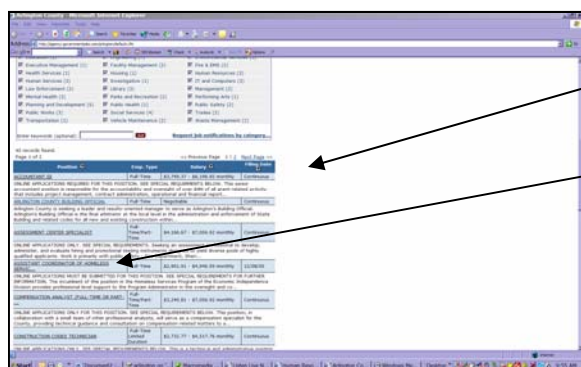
Arlington County - Microsoft Internet Explorer

Executive Management (1)
Facility Management (2)
Fire & EMS (2)
Health Services (1)
Housing (1)
Human Resources (2)
Human Services (3)
Investigation (1)
IT and Computers (3)
Law Enforcement (2)
Library (3)
Management (2)
Mental Health (3)
Parks and Recreation (2)
Performing Arts (1)
Planning and Development (3)
Public Health (1)
Public Safety (2)
Public Works (3)
Social Services (4)
Trades (2)
Transportation (1)
Vehicle Maintenance (2)
Waste Management (1)

Enter keyword (optional)
Go
Request job notifications by category...

40 records found.
Page 1 of 2
<< Previous Page 1 2 Next Page >>

| Position | Emp. Type | Salary | Filing Date |
|---|---|---|---|
| ACCOUNTANT III | Full Time | $3,795.37 - $6,190.60 monthly | Continuous |
| ARLINGTON COUNTY BUILDING OFFICIAL | Full Time | Negotiable | Continuous |
| ASSESSMENT CENTER SPECIALIST | Full Time/Part-Time | $4,166.67 - $7,004.42 monthly | Continuous |
| ASSISTANT COORDINATOR OF HOMELESS SERVIC... | Full Time | $3,001.33 - $4,948.59 monthly | 12/08/06 |
| COMPENSATION ANALYST (FULL TIME OR PART-... | Full Time/Part-Time | $4,290.83 - $7,004.42 monthly | Continuous |
| CONSTRUCTION CODES TECHNICIAN | Full Time Limited Duration | $2,732.77 - $4,517.76 monthly | Continuous |

ONLINE APPLICATIONS REQUIRED FOR THIS POSITION. SEE SPECIAL REQUIREMENTS BELOW. This senior accountant position is responsible for the accountability and oversight of over $###### of all grant related activity that includes project management, contract administration, operational and financial report...

Arlington County is seeking a leader and results oriented manager to serve as Arlington's Building Official. Arlington's Building Official is the final arbiter at the local level in the administration and enforcement of State building and related codes for all new and existing construction within...

ONLINE APPLICATIONS ONLY. SEE SPECIAL REQUIREMENTS. Seeking an assessment specialist to develop, administer, and evaluate hiring and promotional testing instruments... qualified applicants. Work is primarily with public safety departments, Sheri...

ONLINE APPLICATIONS MUST BE SUBMITTED FOR THIS POSITION. SEE SPECIAL REQUIREMENTS FOR FURTHER INFORMATION. The incumbent of this position in the Homeless Services Program of the Economic Independence Division provides professional level support to the Program Administrator in the oversight and co...

ONLINE APPLICATIONS ONLY FOR THIS POSITION. SEE SPECIAL REQUIREMENTS BELOW. This position, in collaboration with a small team of other professional analysts, will serve as a compensation specialist for the County, providing technical guidance and consultation on compensation-related matters to a...

ONLINE APPLICATIONS ONLY. SEE SPECIAL REQUIREMENTS. This is a technical and administrative position...

Start
Internet